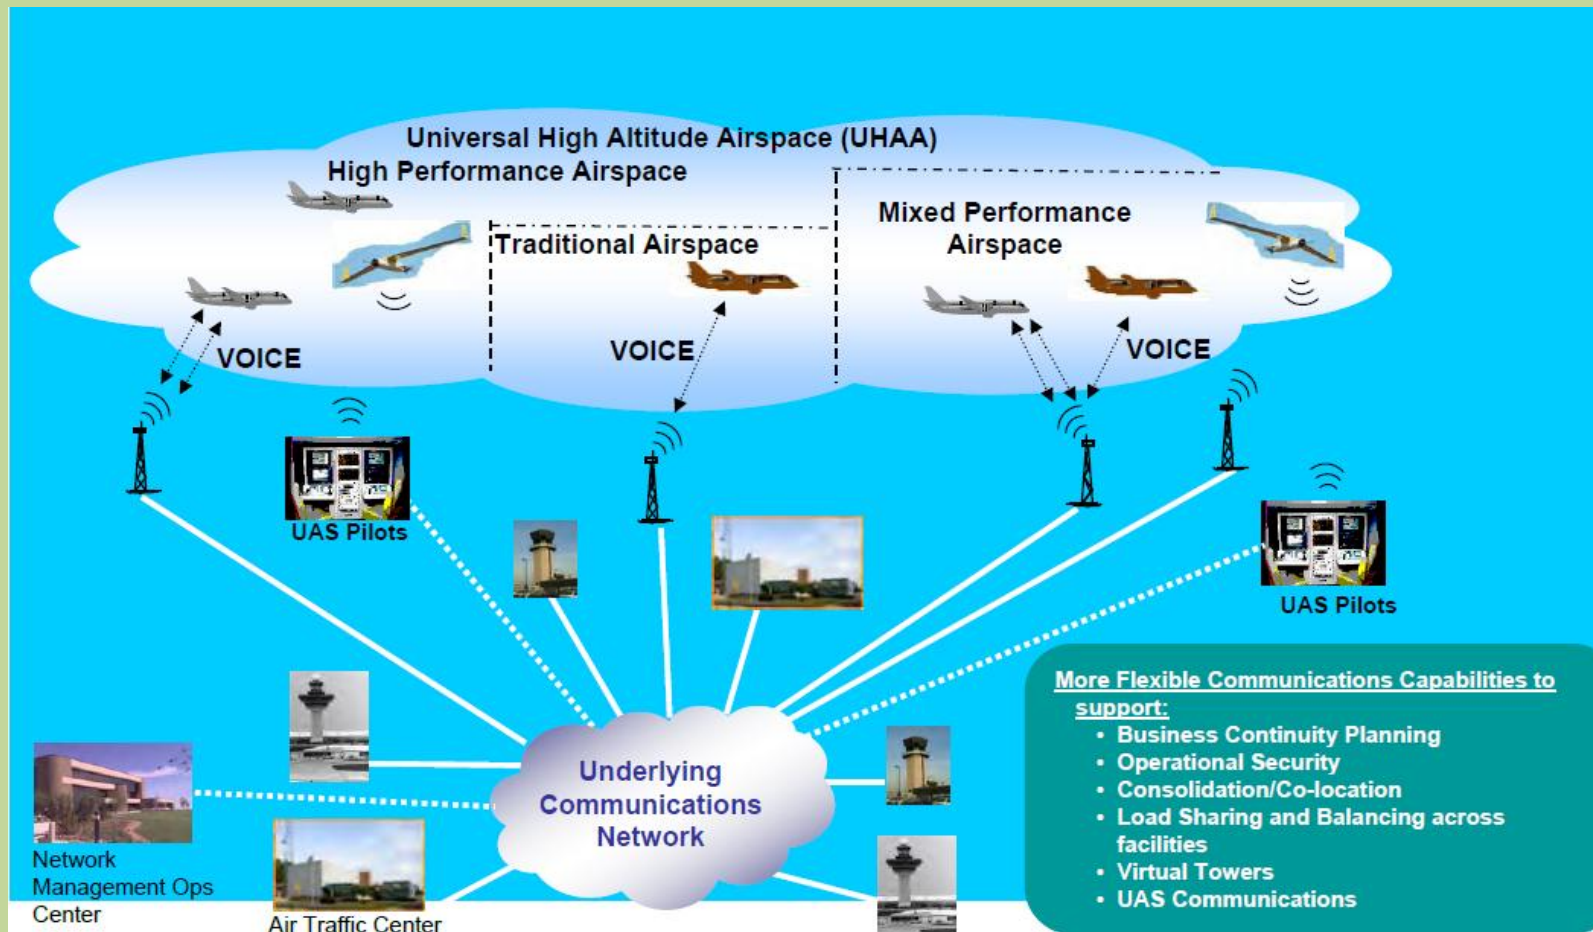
Universal High Altitude Airspace (UHAA)

High Performance Airspace

Traditional Airspace

Mixed Performance Airspace

VOICE

VOICE

VOICE

UAS Pilots

UAS Pilots

Underlying Communications Network

Network Management Ops Center

Air Traffic Center

More Flexible Communications Capabilities to support:
• Business Continuity Planning
• Operational Security
• Consolidation/Co-location
• Load Sharing and Balancing across facilities
• Virtual Towers
• UAS Communications